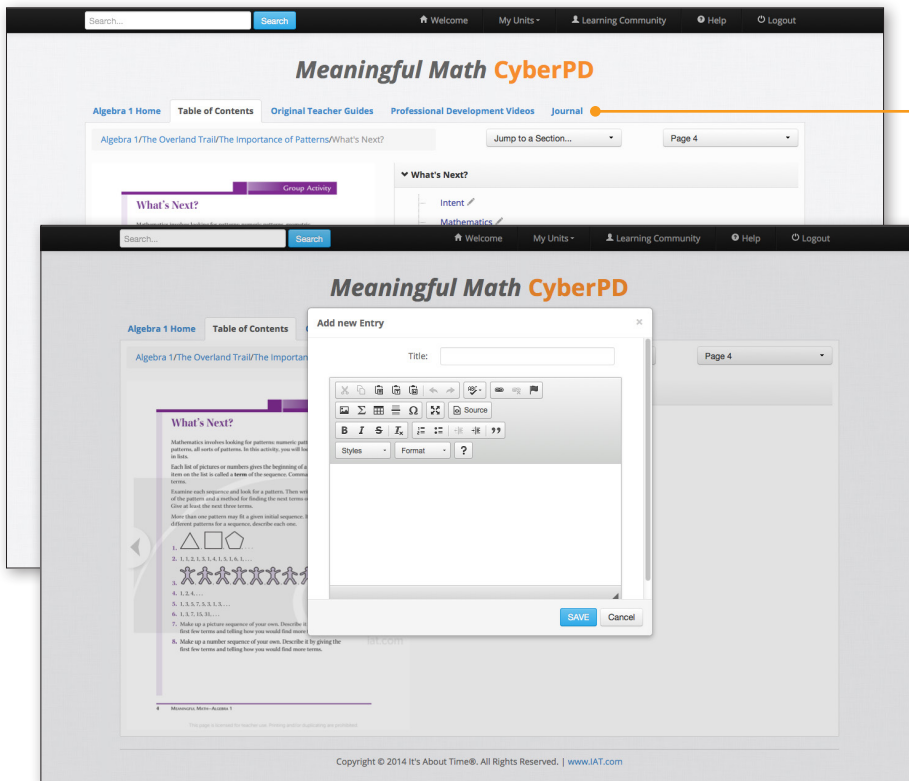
Search...
Search
Welcome
My Units
Learning Community
Help
Logout

Meaningful Math CyberPD

Algebra 1 Home
Table of Contents
Original Teacher Guides
Professional Development Videos
Journal

Algebra 1/The Overland Trail/The Importance of Patterns/What's Next?
Jump to a Section...
Page 4

Group Activity
What's Next?

What's Next?
Intent
Mathematics

Search...
Search
Welcome
My Units
Learning Community
Help
Logout

Meaningful Math CyberPD

Algebra 1 Home
Table of Contents

Algebra 1/The Overland Trail/The Importa
Page 4

What's Next?

Mathematics involves looking for patterns: numeric patterns, all sorts of patterns. In this activity, you will lo in lists.

Each list of pictures or numbers gives the beginning of a item on the list is called a term of the sequence. Comm terms.

Examine each sequence and look for a pattern. Then wr of the pattern and a method for finding the next terms Give at least the next three terms.

More than one pattern may fit a given initial sequence. different patterns for a sequence, describe each one.

1.
2. 1, 1, 2, 1, 3, 1, 4, 1, 5, 1, 6, 1, ...
3.
4. 1, 2, 4, ...
5. 1, 3, 5, 7, 5, 3, 1, 3, ...
6. 1, 3, 7, 15, 31, ...
7. Make up a picture sequence of your own. Describe it first few terms and telling how you would find more
8. Make up a number sequence of your own. Describe it by giving the first few terms and telling how you would find more terms.

8 Meaningful Math—Algebra 1

Add new Entry
×
Title:
Source
Styles
Format
?
SAVE
Cancel

Copyright © 2014 It's About Time®. All Rights Reserved. | www.IAT.com